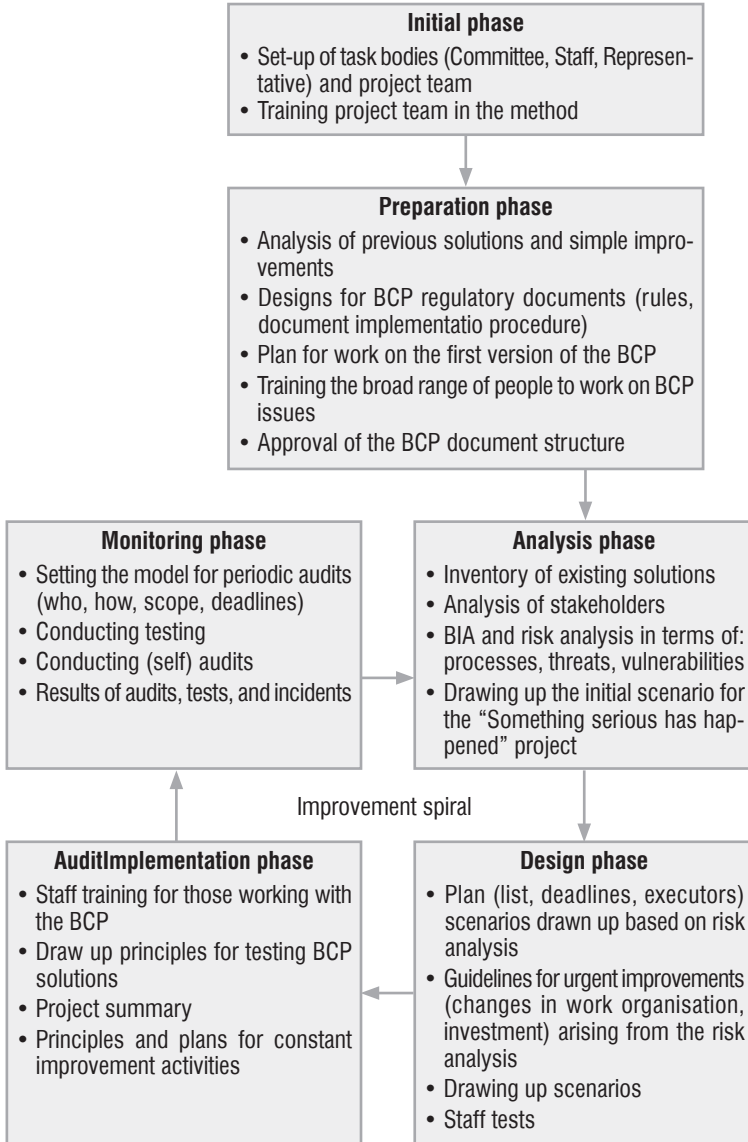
**Initial phase**
- Set-up of task bodies (Committee, Staff, Representative) and project team
- Training project team in the method

**Preparation phase**
- Analysis of previous solutions and simple improvements
- Designs for BCP regulatory documents (rules, document implementatio procedure)
- Plan for work on the first version of the BCP
- Training the broad range of people to work on BCP issues
- Approval of the BCP document structure

**Monitoring phase**
- Setting the model for periodic audits (who, how, scope, deadlines)
- Conducting testing
- Conducting (self) audits
- Results of audits, tests, and incidents

**Analysis phase**
- Inventory of existing solutions
- Analysis of stakeholders
- BIA and risk analysis in terms of: processes, threats, vulnerabilities
- Drawing up the initial scenario for the "Something serious has happened" project

Improvement spiral

**AuditImplementation phase**
- Staff training for those working with the BCP
- Draw up principles for testing BCP solutions
- Project summary
- Principles and plans for constant improvement activities

**Design phase**
- Plan (list, deadlines, executors) scenarios drawn up based on risk analysis
- Guidelines for urgent improvements (changes in work organisation, investment) arising from the risk analysis
- Drawing up scenarios
- Staff tests